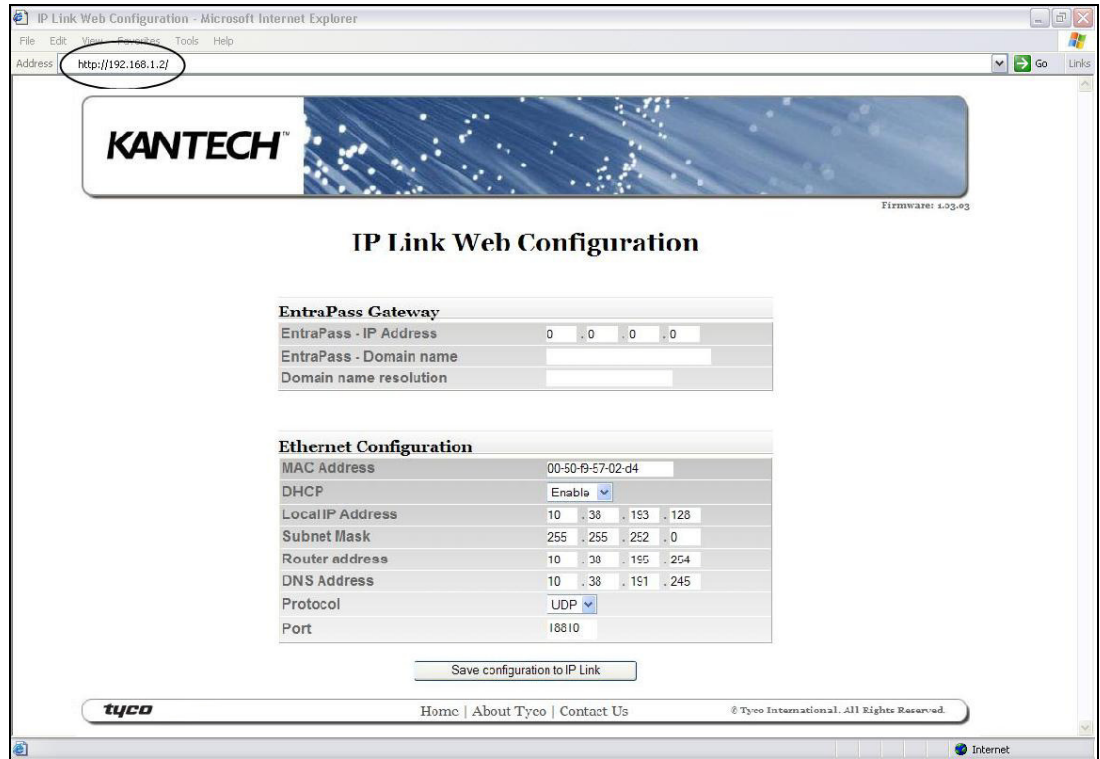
IP Link Web Configuration - Microsoft Internet Explorer

File Edit View Favorites Tools Help

Address http://192.168.1.2/

Go Links

KANTECH

Firmware: 1.03.03

IP Link Web Configuration

EntraPass Gateway

| | |
|---|---|
| EntraPass - IP Address | 0 . 0 . 0 . 0 |
| EntraPass - Domain name | |
| Domain name resolution | |

Ethernet Configuration

| | |
|---|---|
| MAC Address | 00-50-f9-57-02-d4 |
| DHCP | Enable |
| Local IP Address | 10 . 38 . 193 . 128 |
| Subnet Mask | 255 . 255 . 252 . 0 |
| Router address | 10 . 38 . 195 . 254 |
| DNS Address | 10 . 38 . 191 . 245 |
| Protocol | UDP |
| Port | 18810 |

Save configuration to IP Link

tyco

Home | About Tyco | Contact Us

© Tyco International. All Rights Reserved.

Internet